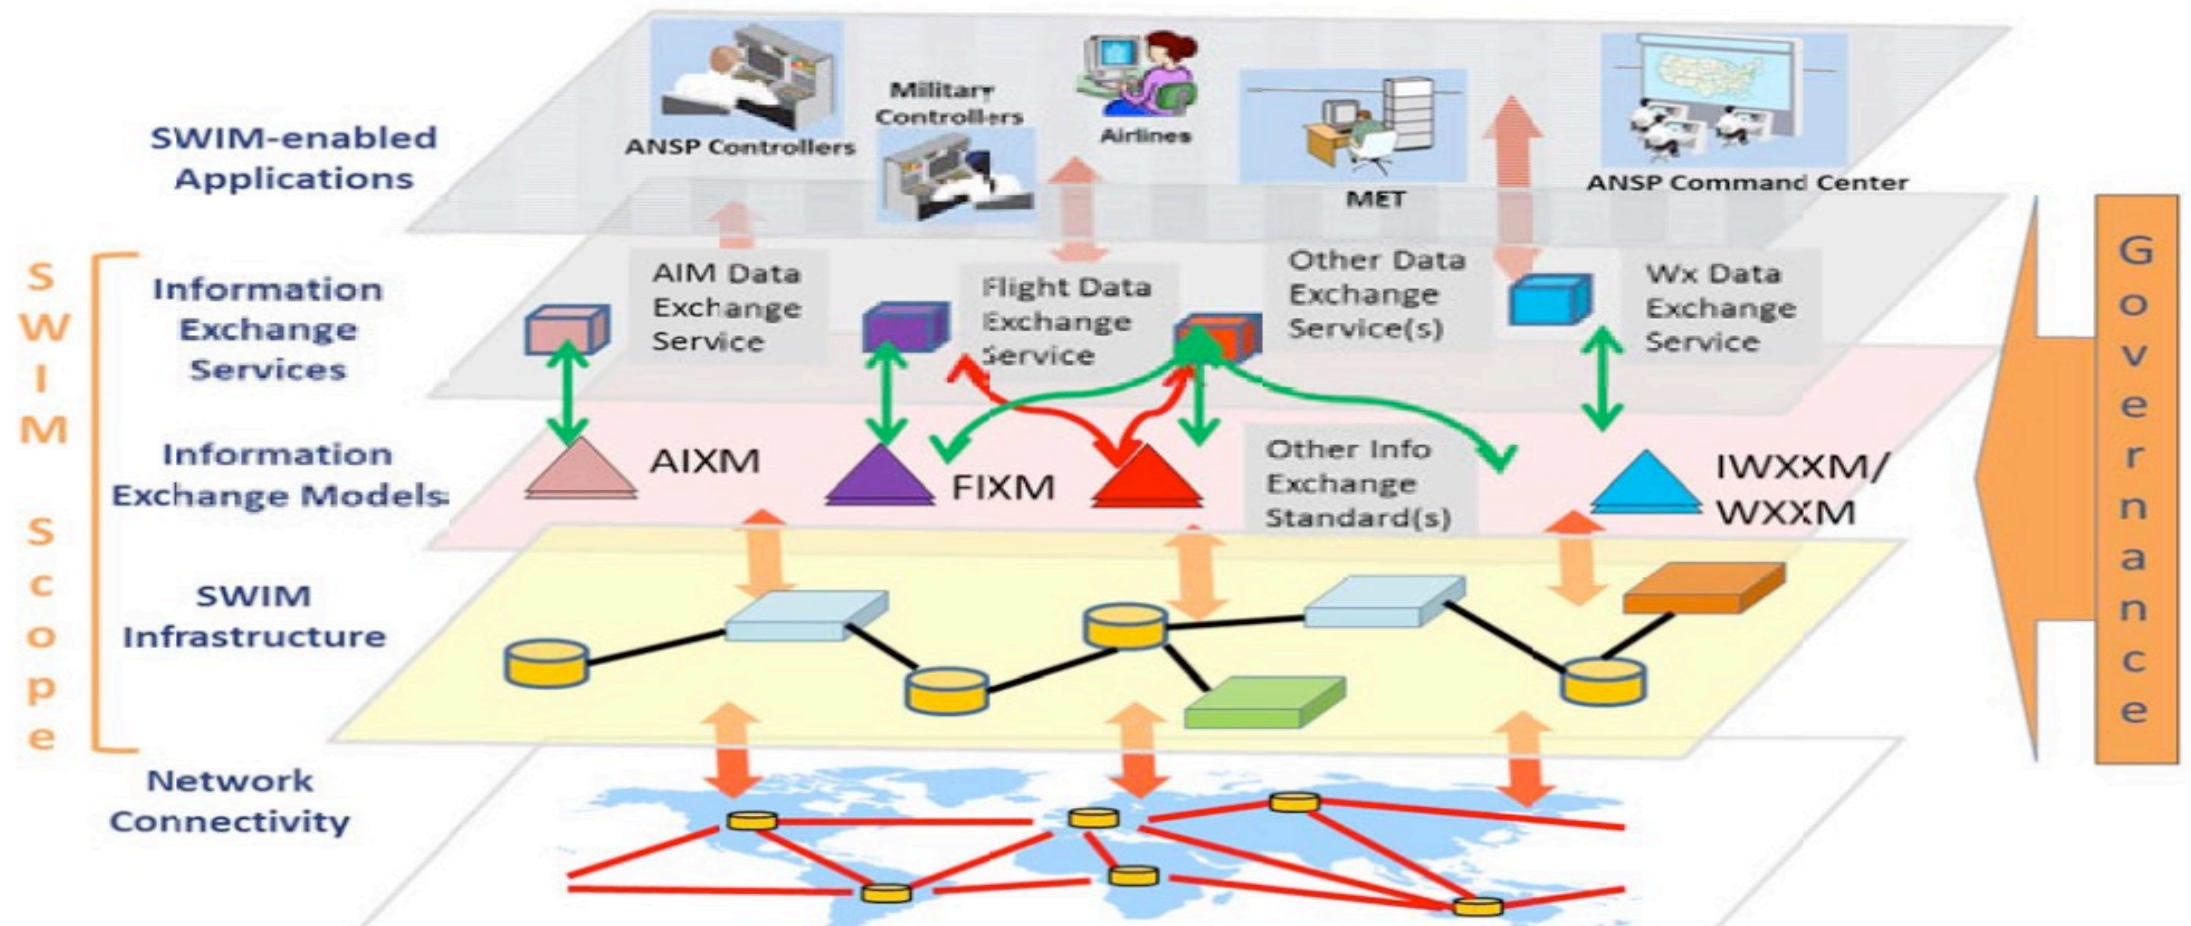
SWIM-enabled Applications

ANSP Controllers

Military Controllers

Airlines

MET

ANSP Command Center

SWIM Scope

Information Exchange Services

AIM Data Exchange Service

Flight Data Exchange Service

Other Data Exchange Service(s)

Wx Data Exchange Service

Information Exchange Models

AIXM

FIXM

Other Info Exchange Standard(s)

IWXXM/ WXXM

SWIM Infrastructure

Network Connectivity

Governance